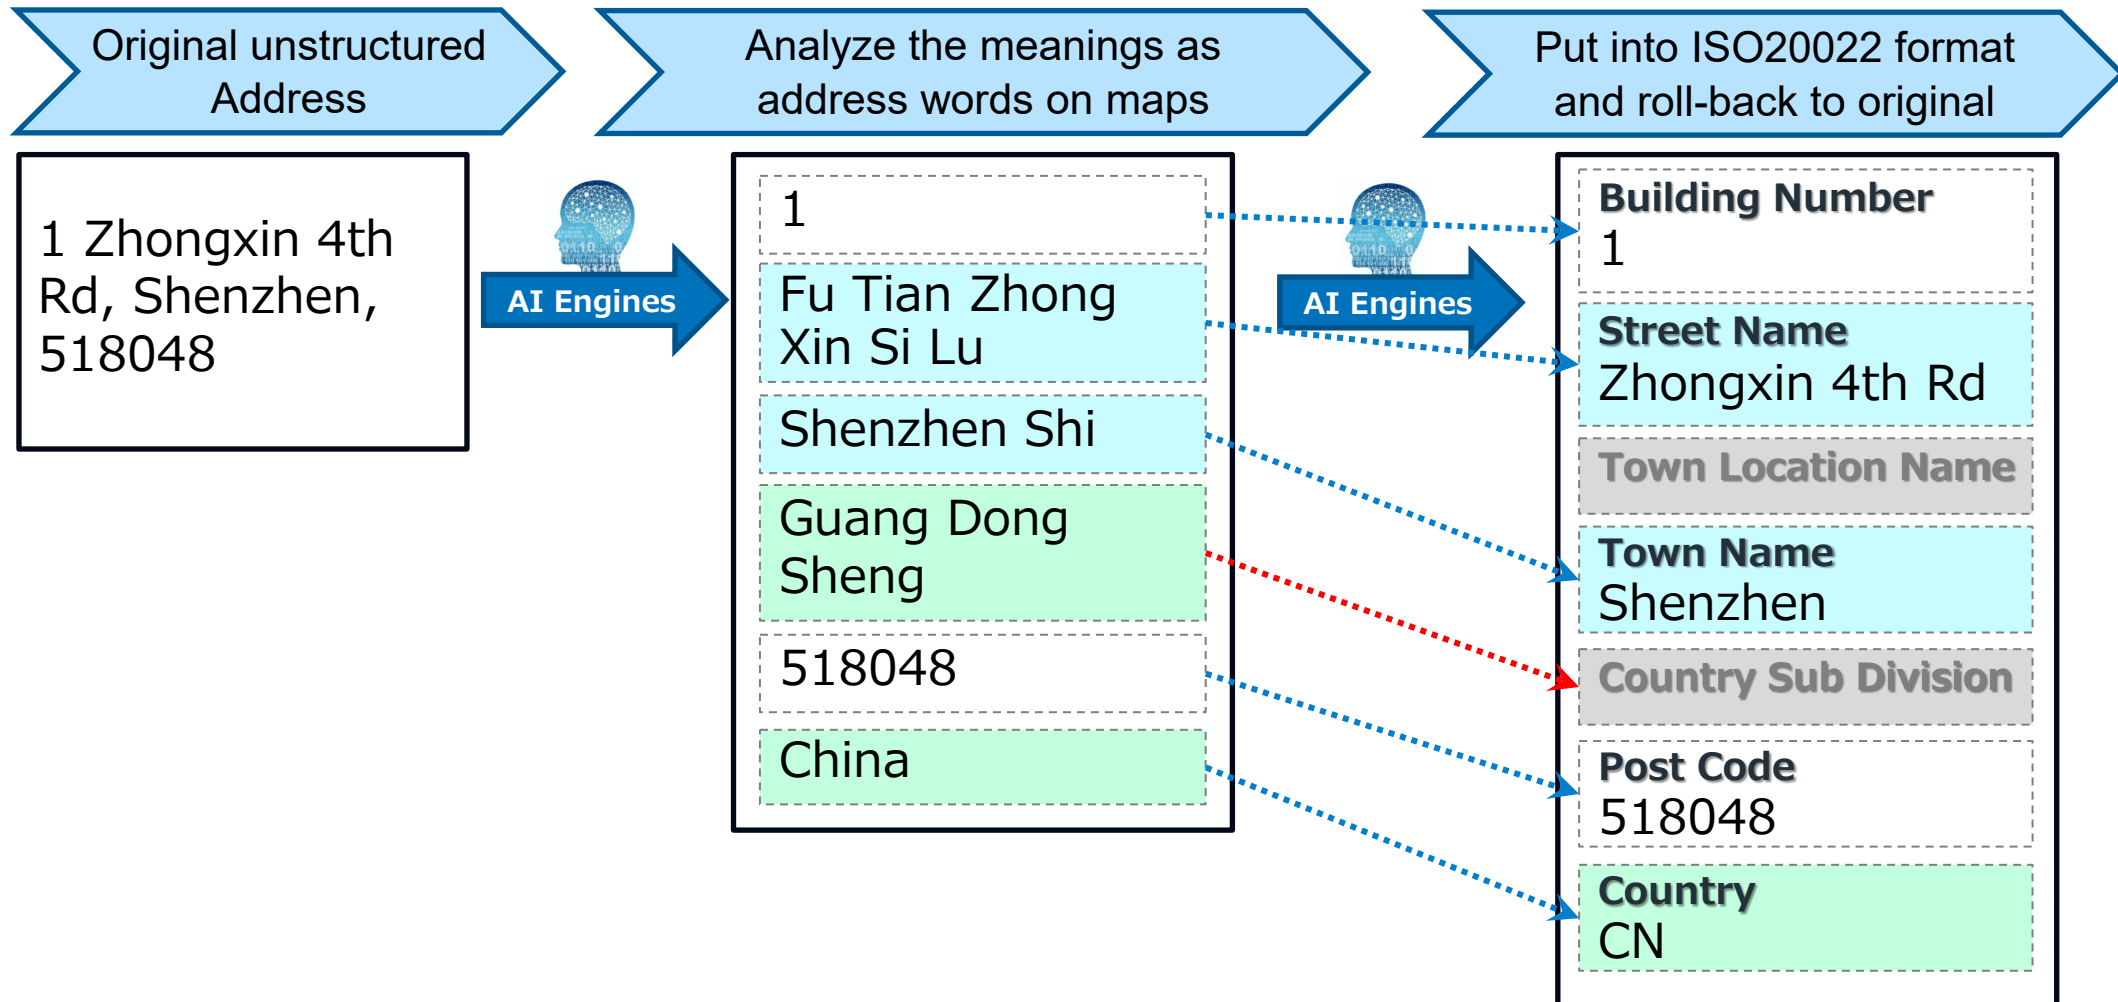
Original unstructured Address

Analyze the meanings as address words on maps

Put into ISO20022 format and roll-back to original

1 Zhongxin 4th Rd, Shenzhen, 518048

AI Engines

1

Fu Tian Zhong Xin Si Lu

Shenzhen Shi

Guang Dong Sheng

518048

China

AI Engines

Building Number
1

Street Name
Zhongxin 4th Rd

Town Location Name

Town Name
Shenzhen

Country Sub Division

Post Code
518048

Country
CN